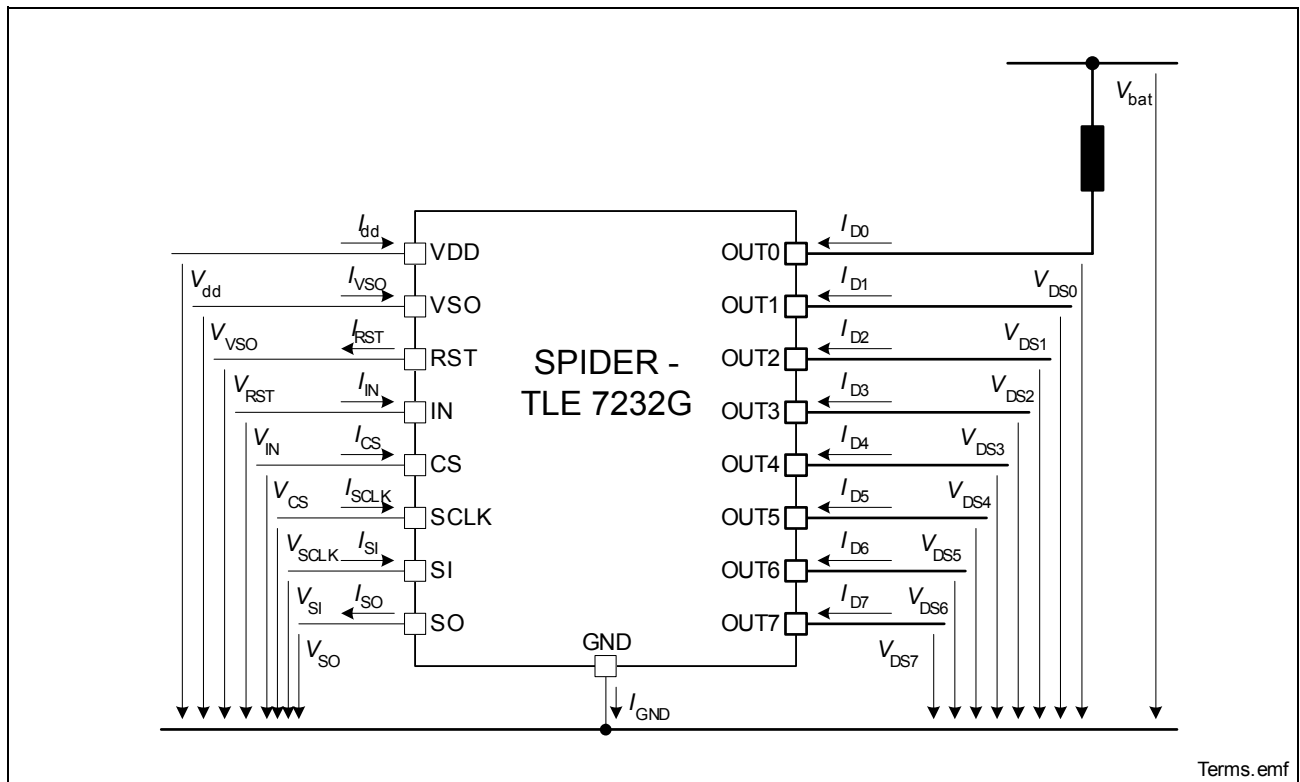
$V_{bat}$

$I_{dd}$ VDD
$V_{dd}$ $I_{VSO}$ VSO
$V_{VSO}$ $I_{RST}$ RST
$V_{RST}$ $I_{IN}$ IN
$V_{IN}$ $I_{CS}$ CS
$V_{CS}$ $I_{SCLK}$ SCLK
$V_{SCLK}$ $I_{SI}$ SI
$V_{SI}$ $I_{SO}$ SO
$V_{SO}$

SPIDER - TLE 7232G

$I_{D0}$ OUT0
$I_{D1}$ OUT1 $V_{DS0}$
$I_{D2}$ OUT2 $V_{DS1}$
$I_{D3}$ OUT3 $V_{DS2}$
$I_{D4}$ OUT4 $V_{DS3}$
$I_{D5}$ OUT5 $V_{DS4}$
$I_{D6}$ OUT6 $V_{DS5}$
$I_{D7}$ OUT7 $V_{DS6}$
$V_{DS7}$

GND
$I_{GND}$

Terms.emf